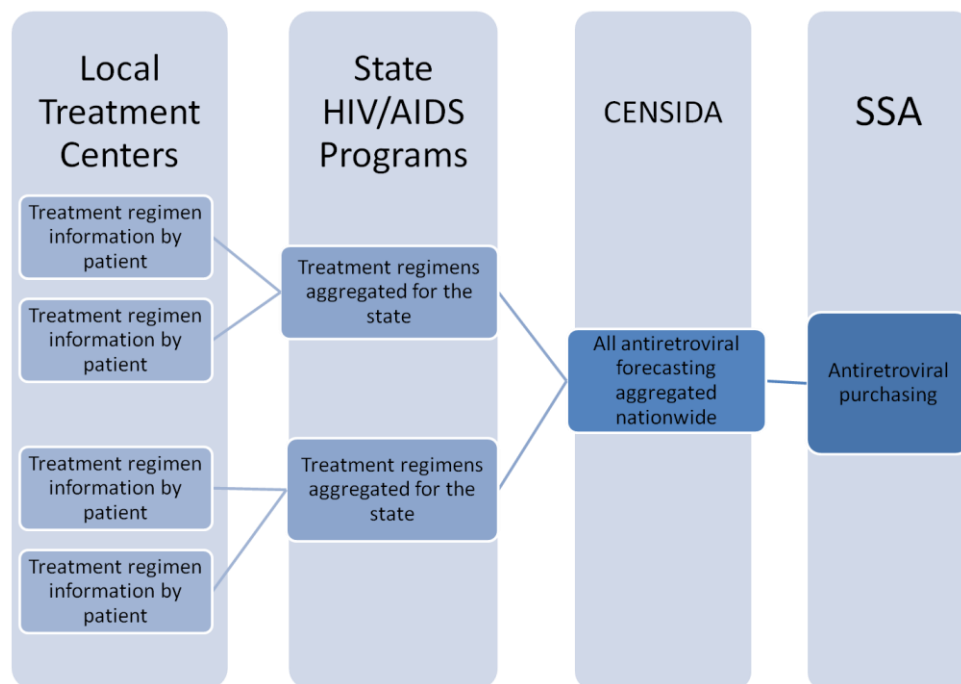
Local Treatment Centers

Treatment regimen information by patient

Treatment regimen information by patient

Treatment regimen information by patient

Treatment regimen information by patient

State HIV/AIDS Programs

Treatment regimens aggregated for the state

Treatment regimens aggregated for the state

CENSIDA

All antiretroviral forecasting aggregated nationwide

SSA

Antiretroviral purchasing